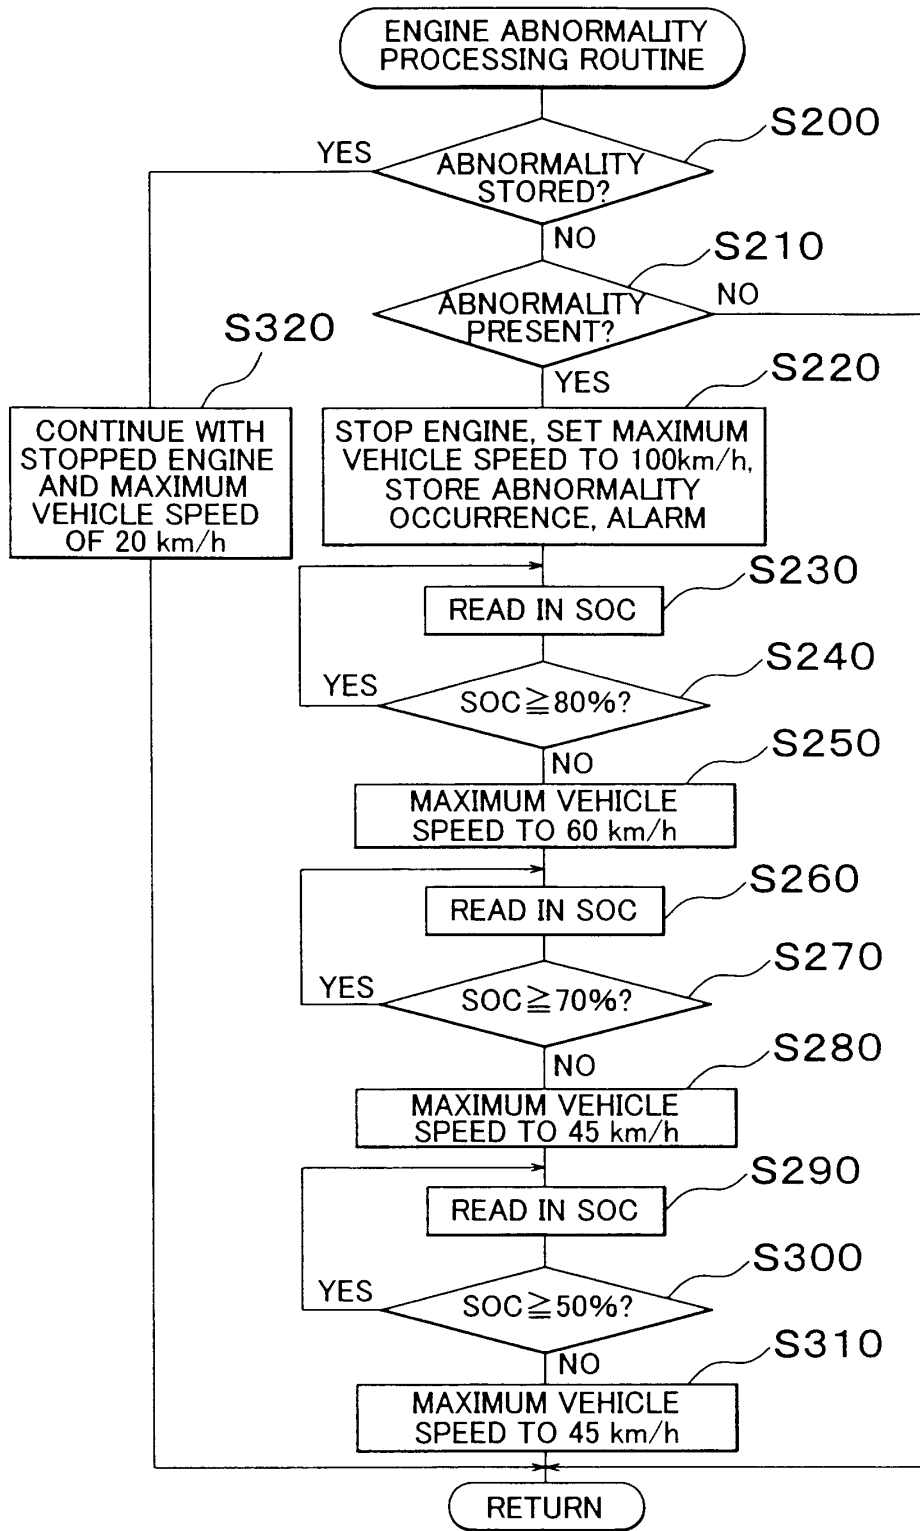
ENGINE ABNORMALITY PROCESSING ROUTINE

S200

YES

ABNORMALITY STORED?

NO

S210

ABNORMALITY PRESENT?

NO

S320

YES

S220

CONTINUE WITH STOPPED ENGINE AND MAXIMUM VEHICLE SPEED OF 20 km/h

STOP ENGINE, SET MAXIMUM VEHICLE SPEED TO 100km/h, STORE ABNORMALITY OCCURRENCE, ALARM

S230

READ IN SOC

S240

YES

SOC$\geqq$80%?

NO

S250

MAXIMUM VEHICLE SPEED TO 60 km/h

S260

READ IN SOC

S270

YES

SOC$\geqq$70%?

NO

S280

MAXIMUM VEHICLE SPEED TO 45 km/h

S290

READ IN SOC

S300

YES

SOC$\geqq$50%?

NO

S310

MAXIMUM VEHICLE SPEED TO 45 km/h

RETURN